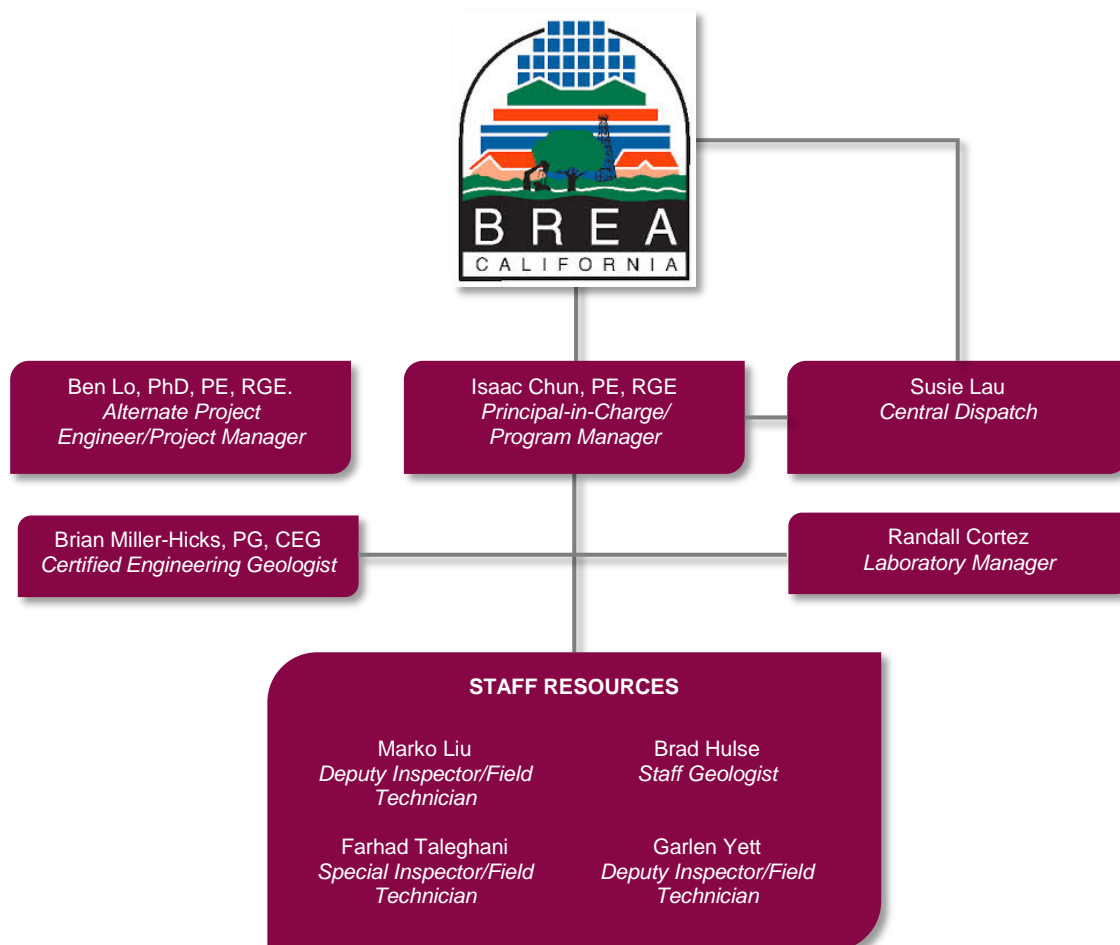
BREA
CALIFORNIA

Ben Lo, PhD, PE, RGE.
Alternate Project Engineer/Project Manager

Isaac Chun, PE, RGE
Principal-in-Charge/ Program Manager

Susie Lau
Central Dispatch

Brian Miller-Hicks, PG, CEG
Certified Engineering Geologist

Randall Cortez
Laboratory Manager

STAFF RESOURCES

Marko Liu
Deputy Inspector/Field Technician

Brad Hulse
Staff Geologist

Farhad Taleghani
Special Inspector/Field Technician

Garlen Yett
Deputy Inspector/Field Technician